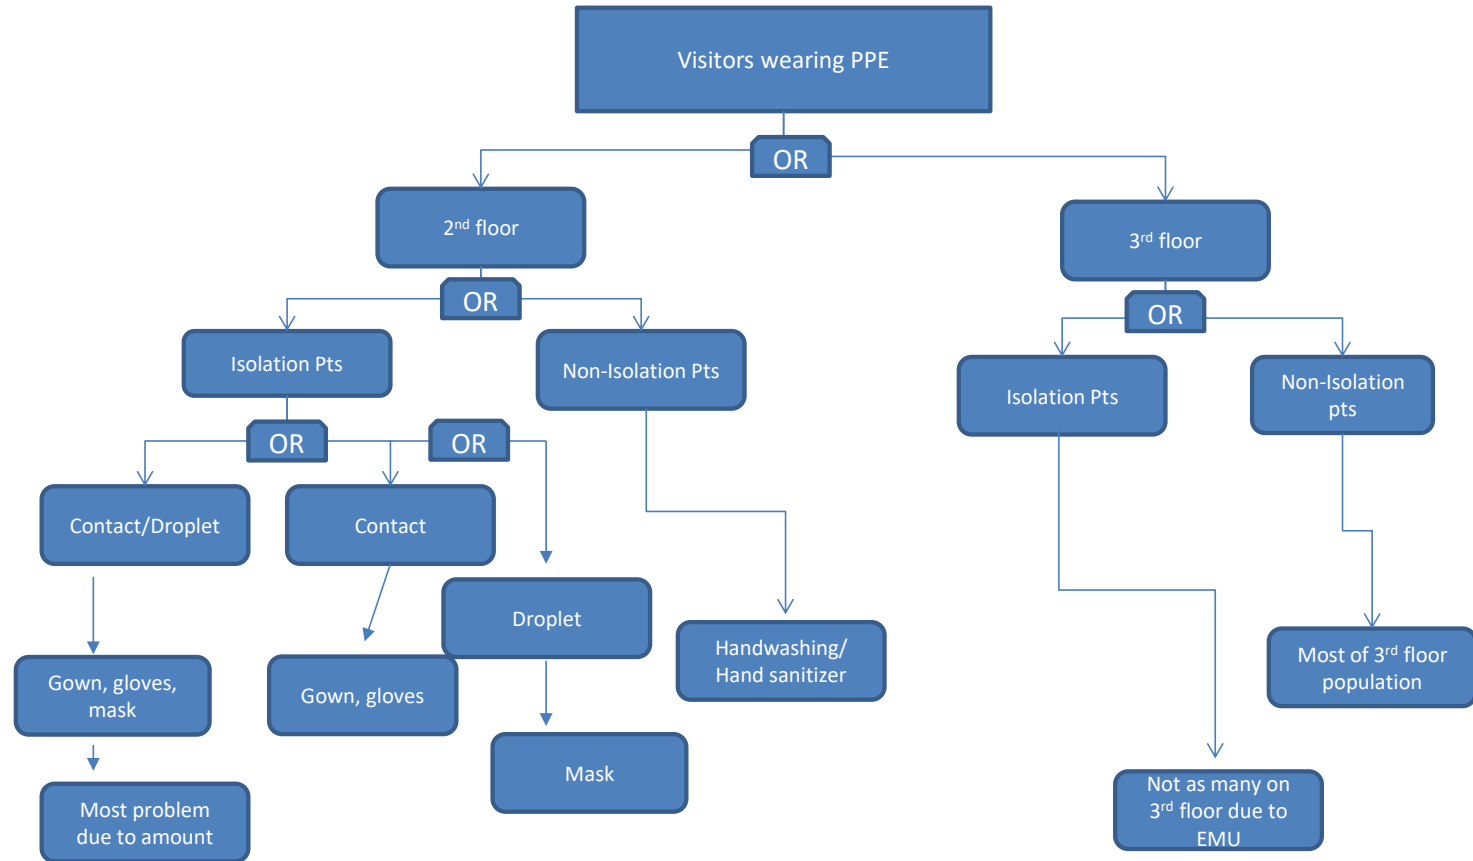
Visitors wearing PPE

OR

2$^{nd}$ floor

3$^{rd}$ floor

OR

OR

Isolation Pts

Non-Isolation Pts

Isolation Pts

Non-Isolation pts

OR

OR

Contact/Droplet

Contact

Droplet

Handwashing/ Hand sanitizer

Gown, gloves, mask

Gown, gloves

Mask

Most problem due to amount

Most of 3$^{rd}$ floor population

Not as many on 3$^{rd}$ floor due to EMU